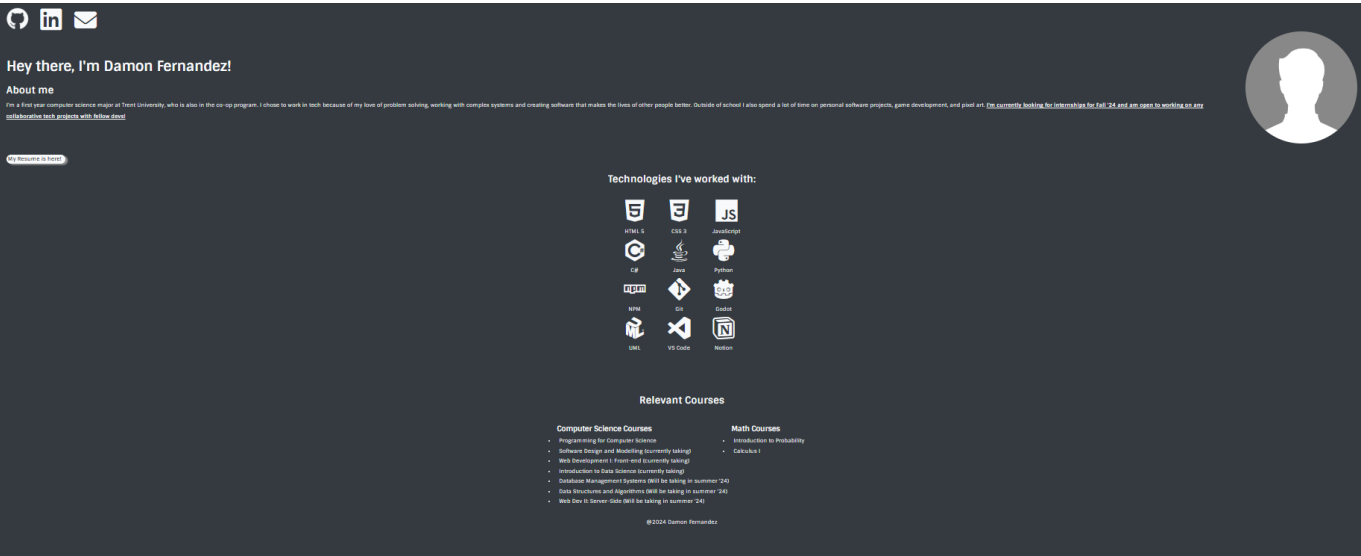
Hey there, I'm Damon Fernandez!

About me

I'm a first year computer science major at Trent University, who is also in the co-op program. I chose to work in tech because of my love of problem solving, working with complex systems and creating software that makes the lives of other people better. Outside of school I also spend a lot of time on personal software projects, game development, and pixel art. I'm currently looking for internships for Fall '24 and am open to working on any collaborative tech projects with fellow devs!

My Resume is here!

Technologies I've worked with:

HTML 5 CSS 3 JavaScript
C# Java Python
NPM Git Godot
UML VS Code Notion

Relevant Courses

Computer Science Courses
- Programming for Computer Science
- Software Design and Modelling (currently taking)
- Web Development I: Front-end (currently taking)
- Introduction to Data Science (currently taking)
- Database Management Systems (Will be taking in summer '24)
- Data Structures and Algorithms (Will be taking in summer '24)
- Web Dev II: Server-Side (Will be taking in summer '24)

Math Courses
- Introduction to Probability
- Calculus I

@2024 Damon Fernandez